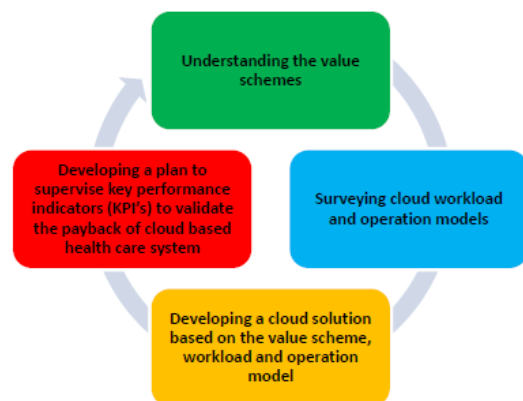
Understanding the value schemes

Surveying cloud workload and operation models

Developing a cloud solution based on the value scheme, workload and operation model

Developing a plan to supervise key performance indicators (KPI's) to validate the payback of cloud based health care system